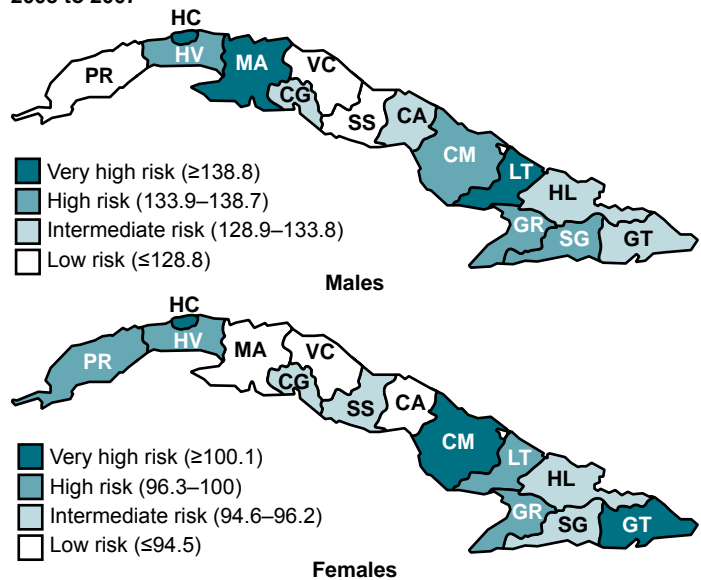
2005 to 2007

HC
HV
PR
MA
VC
CG
SS
CA
CM
LT
HL
GR
SG
GT

Very high risk (≥138.8)
High risk (133.9–138.7)
Intermediate risk (128.9–133.8)
Low risk (≤128.8)

Males

HC
HV
PR
MA
VC
CG
SS
CA
CM
LT
HL
GR
SG
GT

Very high risk (≥100.1)
High risk (96.3–100)
Intermediate risk (94.6–96.2)
Low risk (≤94.5)

Females